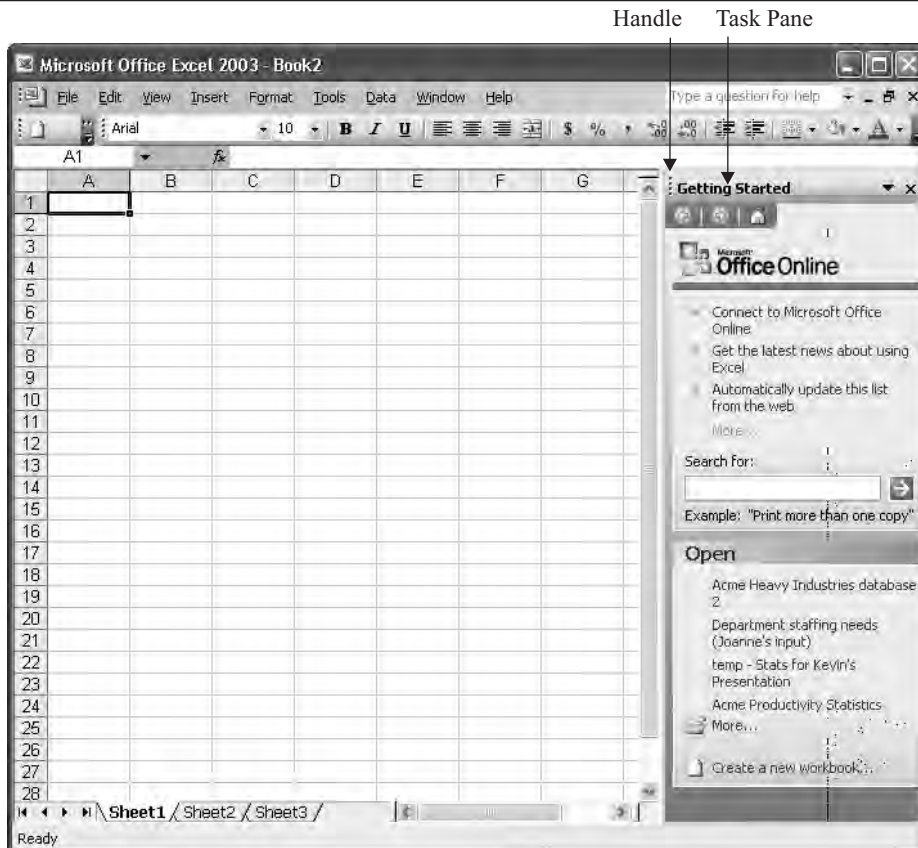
Handle Task Pane

Microsoft Office Excel 2003 - Book2

File Edit View Insert Format Tools Data Window Help

Type a question for help

Arial 10 B I U $ %

A1 $f_x$

| | A | B | C | D | E | F | G |
|---|---|---|---|---|---|---|---|
| 1 | | | | | | | |
| 2 | | | | | | | |
| 3 | | | | | | | |
| 4 | | | | | | | |
| 5 | | | | | | | |
| 6 | | | | | | | |
| 7 | | | | | | | |
| 8 | | | | | | | |
| 9 | | | | | | | |
| 10 | | | | | | | |
| 11 | | | | | | | |
| 12 | | | | | | | |
| 13 | | | | | | | |
| 14 | | | | | | | |
| 15 | | | | | | | |
| 16 | | | | | | | |
| 17 | | | | | | | |
| 18 | | | | | | | |
| 19 | | | | | | | |
| 20 | | | | | | | |
| 21 | | | | | | | |
| 22 | | | | | | | |
| 23 | | | | | | | |
| 24 | | | | | | | |
| 25 | | | | | | | |
| 26 | | | | | | | |
| 27 | | | | | | | |
| 28 | | | | | | | |

Sheet1 Sheet2 Sheet3

Ready

Getting Started

Microsoft Office Online

Connect to Microsoft Office Online

Get the latest news about using Excel

Automatically update this list from the web

More...

Search for:

Example: "Print more than one copy"

Open

Acme Heavy Industries database 2

Department staffing needs (Joanne's input)

temp - Stats for Kevin's Presentation

Acme Productivity Statistics

More...

Create a new workbook...